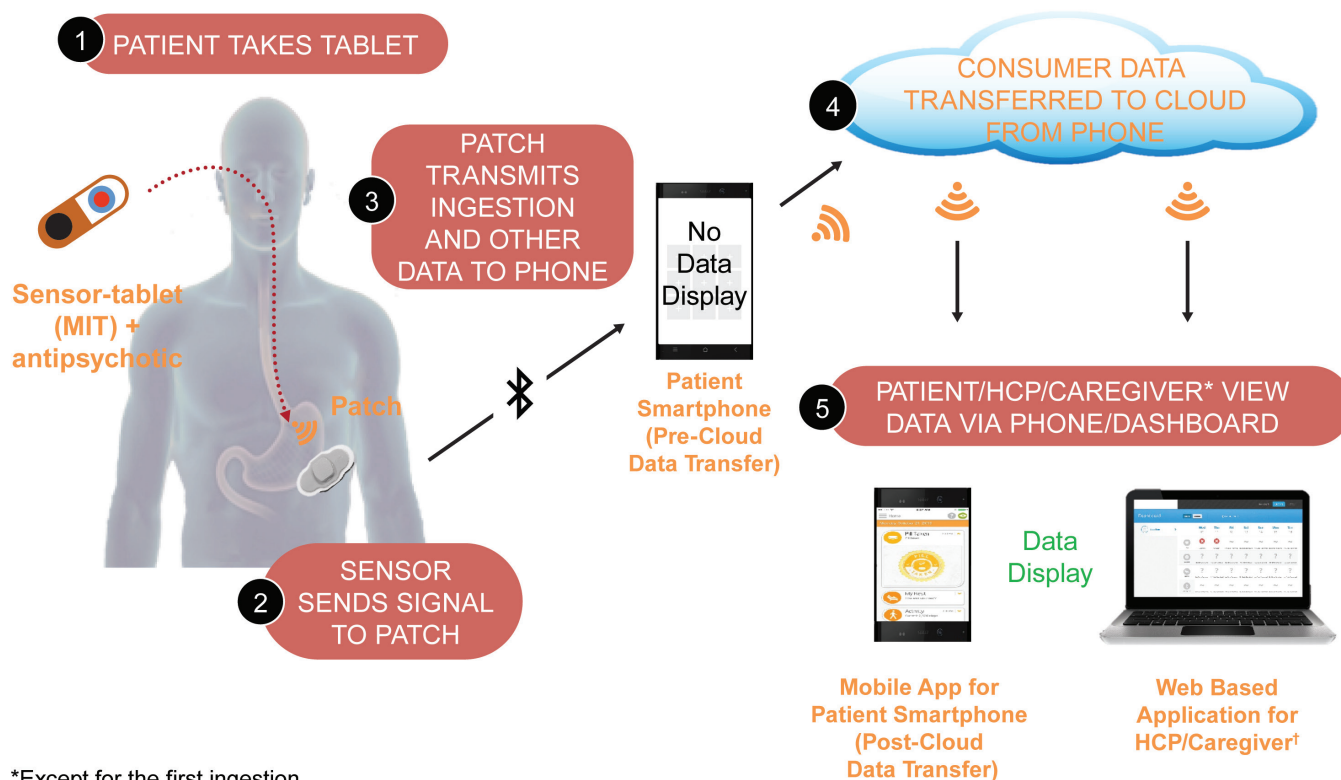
1 PATIENT TAKES TABLET

Sensor-tablet (MIT) + antipsychotic

Patch

2 SENSOR SENDS SIGNAL TO PATCH

3 PATCH TRANSMITS INGESTION AND OTHER DATA TO PHONE

No Data Display

Patient Smartphone (Pre-Cloud Data Transfer)

4 CONSUMER DATA TRANSFERRED TO CLOUD FROM PHONE

5 PATIENT/HCP/CAREGIVER* VIEW DATA VIA PHONE/DASHBOARD

Data Display

Mobile App for Patient Smartphone (Post-Cloud Data Transfer)

Web Based Application for HCP/Caregiver†

*Except for the first ingestion